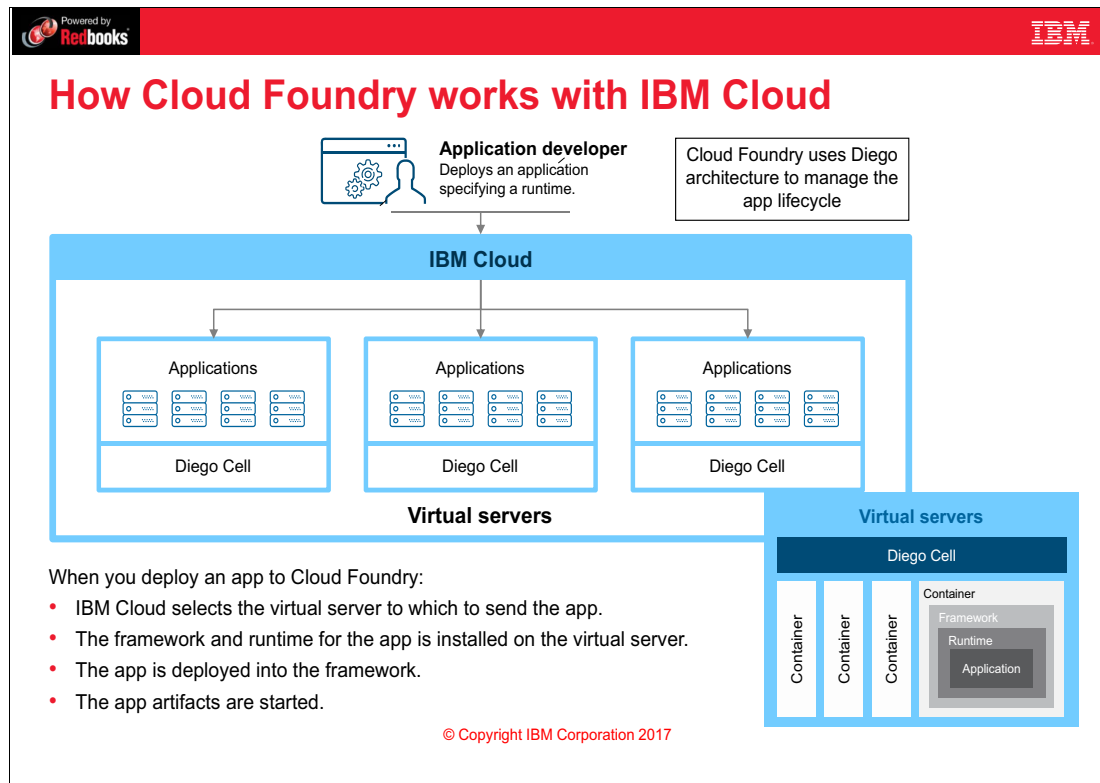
Powered by Redbooks

IBM

How Cloud Foundry works with IBM Cloud

Application developer
Deploys an application specifying a runtime.

Cloud Foundry uses Diego architecture to manage the app lifecycle

IBM Cloud

Applications

Diego Cell

Applications

Diego Cell

Applications

Diego Cell

Virtual servers

Virtual servers

Diego Cell

Container

Container

Container

Container

Framework

Runtime

Application

When you deploy an app to Cloud Foundry:
• IBM Cloud selects the virtual server to which to send the app.
• The framework and runtime for the app is installed on the virtual server.
• The app is deployed into the framework.
• The app artifacts are started.

© Copyright IBM Corporation 2017